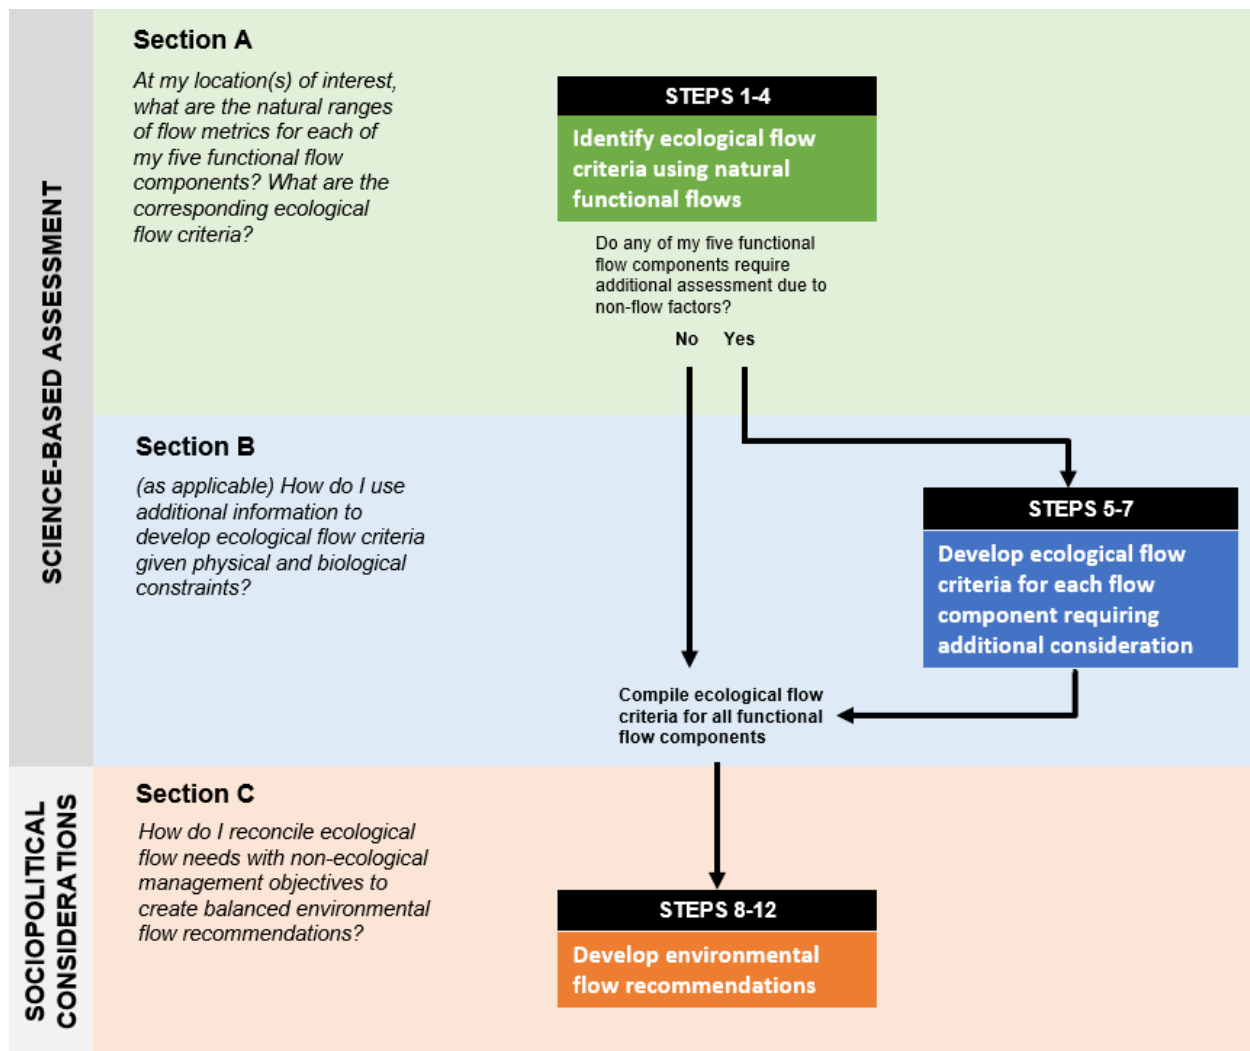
SCIENCE-BASED ASSESSMENT

Section A

At my location(s) of interest, what are the natural ranges of flow metrics for each of my five functional flow components? What are the corresponding ecological flow criteria?

STEPS 1-4

Identify ecological flow criteria using natural functional flows

Do any of my five functional flow components require additional assessment due to non-flow factors?

No Yes

Section B

(as applicable) How do I use additional information to develop ecological flow criteria given physical and biological constraints?

STEPS 5-7

Develop ecological flow criteria for each flow component requiring additional consideration

Compile ecological flow criteria for all functional flow components

SOCIOPOLITICAL CONSIDERATIONS

Section C

How do I reconcile ecological flow needs with non-ecological management objectives to create balanced environmental flow recommendations?

STEPS 8-12

Develop environmental flow recommendations